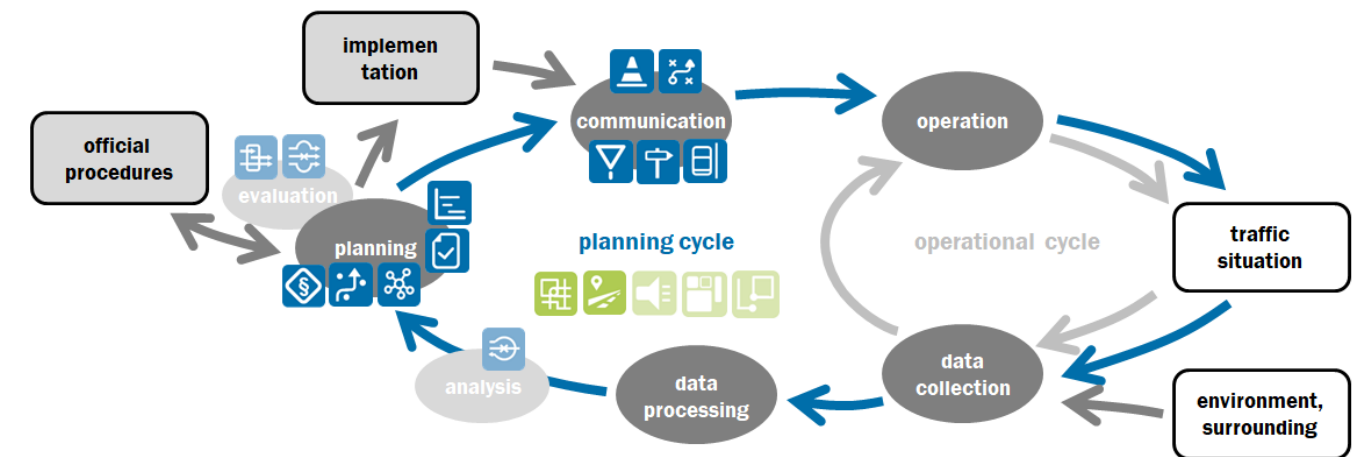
implemen tation

official procedures

evaluation

communication

operation

traffic situation

planning

planning cycle

operational cycle

analysis

data processing

data collection

environment, surrounding